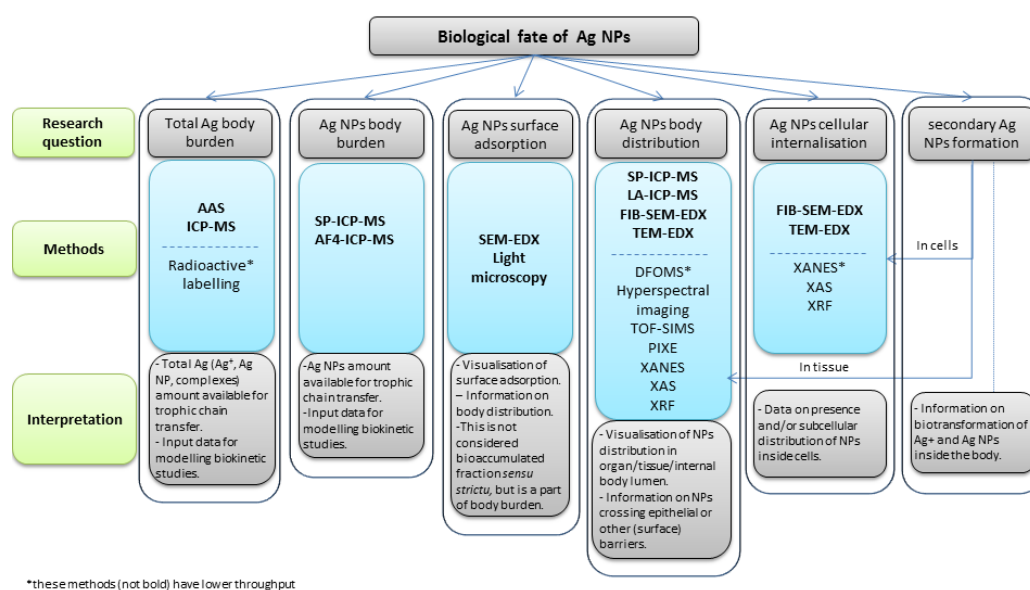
Biological fate of Ag NPs

Research question

Methods

Interpretation

Total Ag body burden

AAS
ICP-MS

Radioactive* labelling

- Total Ag (Ag$^+$, Ag NP, complexes) amount available for trophic chain transfer.
- Input data for modelling biokinetic studies.

Ag NPs body burden

SP-ICP-MS
AF4-ICP-MS

-Ag NPs amount available for trophic chain transfer.
-Input data for modelling biokinetic studies.

Ag NPs surface adsorption

SEM-EDX
Light microscopy

- Visualisation of surface adsorption.
– Information on body distribution.
-This is not considered bioaccumulated fraction *sensu strictu*, but is a part of body burden.

Ag NPs body distribution

SP-ICP-MS
LA-ICP-MS
FIB-SEM-EDX
TEM-EDX

DFOMS*
Hyperspectral imaging
TOF-SIMS
PIXE
XANES
XAS
XRF

- Visualisation of NPs distribution in organ/tissue/internal body lumen.
- Information on NPs crossing epithelial or other (surface) barriers.

Ag NPs cellular internalisation

FIB-SEM-EDX
TEM-EDX

XANES*
XAS
XRF

- Data on presence and/or subcellular distribution of NPs inside cells.

secondary Ag NPs formation

In cells

In tissue

- Information on biotransformation of Ag+ and Ag NPs inside the body.

*these methods (not bold) have lower throughput